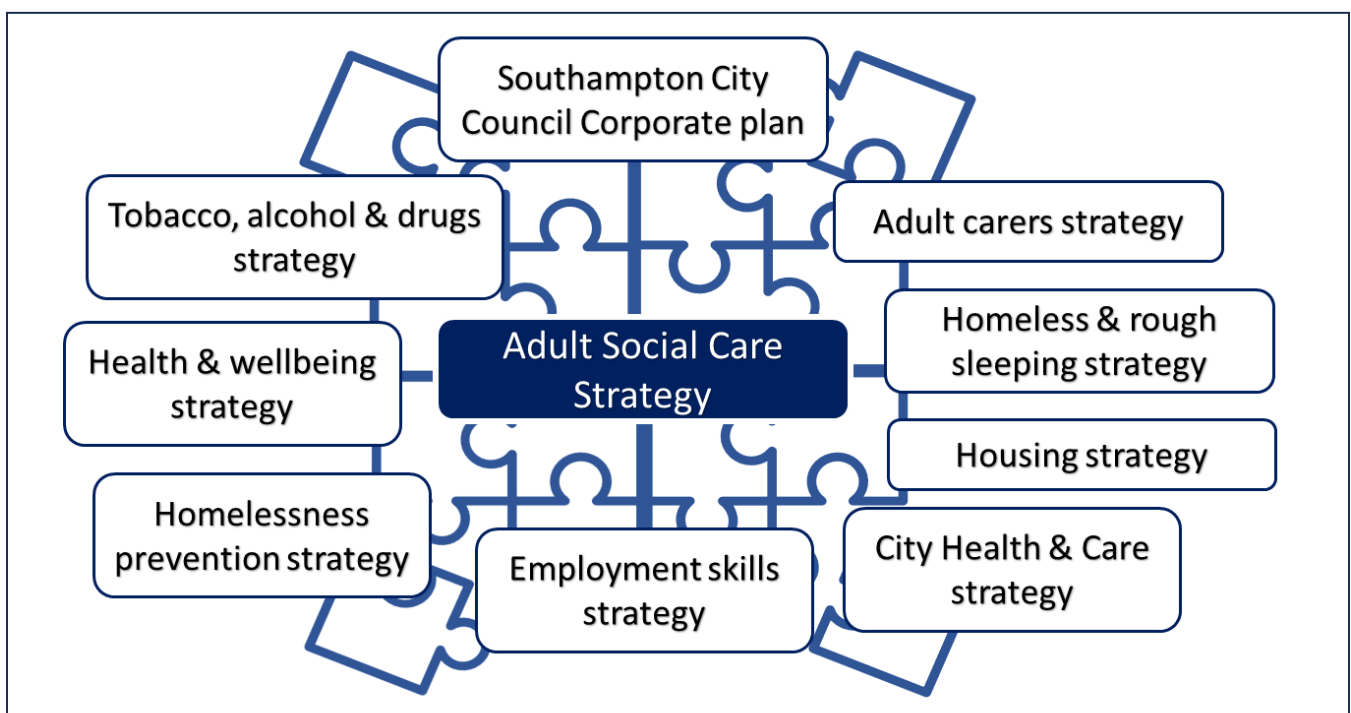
Southampton City Council Corporate plan

Tobacco, alcohol & drugs strategy

Adult carers strategy

Health & wellbeing strategy

Adult Social Care Strategy

Homeless & rough sleeping strategy

Housing strategy

Homelessness prevention strategy

Employment skills strategy

City Health & Care strategy